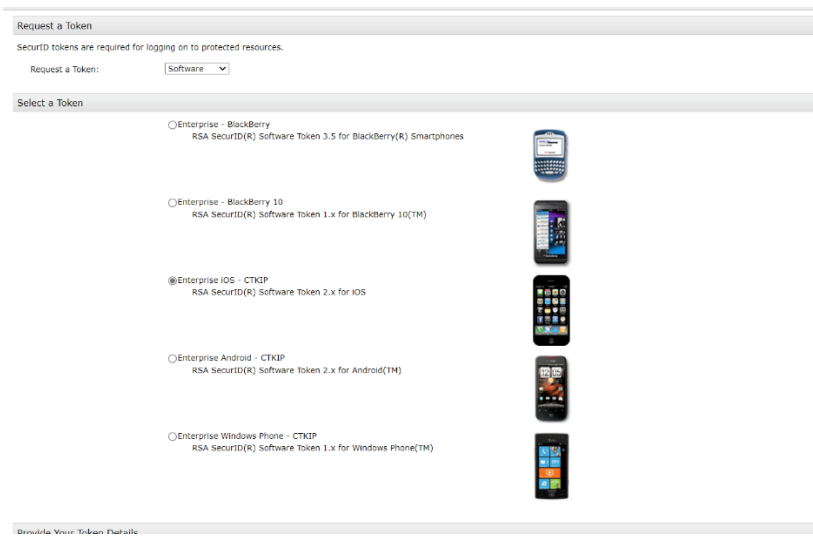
Request a Token

SecurID tokens are required for logging on to protected resources.

Request a Token: Software

Select a Token

Enterprise - BlackBerry
RSA SecurID(R) Software Token 3.5 for BlackBerry(R) Smartphones

Enterprise - BlackBerry 10
RSA SecurID(R) Software Token 1.x for BlackBerry 10(TM)

Enterprise iOS - CTKIP
RSA SecurID(R) Software Token 2.x for iOS

Enterprise Android - CTKIP
RSA SecurID(R) Software Token 2.x for Android(TM)

Enterprise Windows Phone - CTKIP
RSA SecurID(R) Software Token 1.x for Windows Phone(TM)

Provide Your Token Details